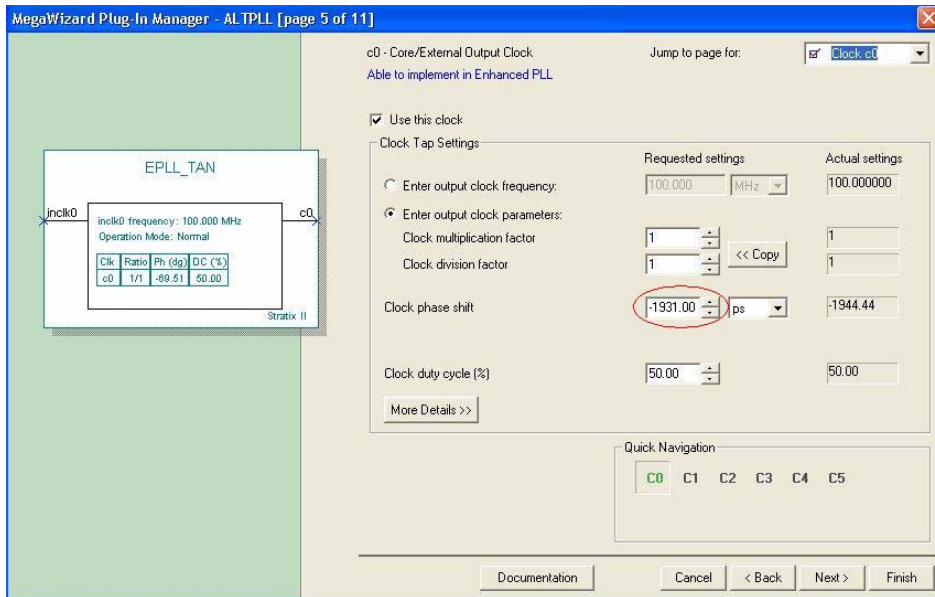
MegaWizard Plug-In Manager - ALTPLL [page 5 of 11]

EPLL_TAN

inclk0

c0

inclk0 frequency: 100.000 MHz
Operation Mode: Normal

| Clk | Ratio | Ph (dg) | DC (%) |
|---|---|---|---|
| c0 | 1/1 | -69.51 | 50.00 |

Stratix II

c0 - Core/External Output Clock
Able to implement in Enhanced PLL

Jump to page for:

Clock c0

Use this clock

Clock Tap Settings

Requested settings

Actual settings

Enter output clock frequency:

100.000

MHz

100.000000

Enter output clock parameters:

Clock multiplication factor

1

<< Copy

1

Clock division factor

1

1

Clock phase shift

-1931.00

ps

-1944.44

Clock duty cycle (%)

50.00

50.00

More Details >>

Quick Navigation

C0 C1 C2 C3 C4 C5

Documentation

Cancel

< Back

Next >

Finish